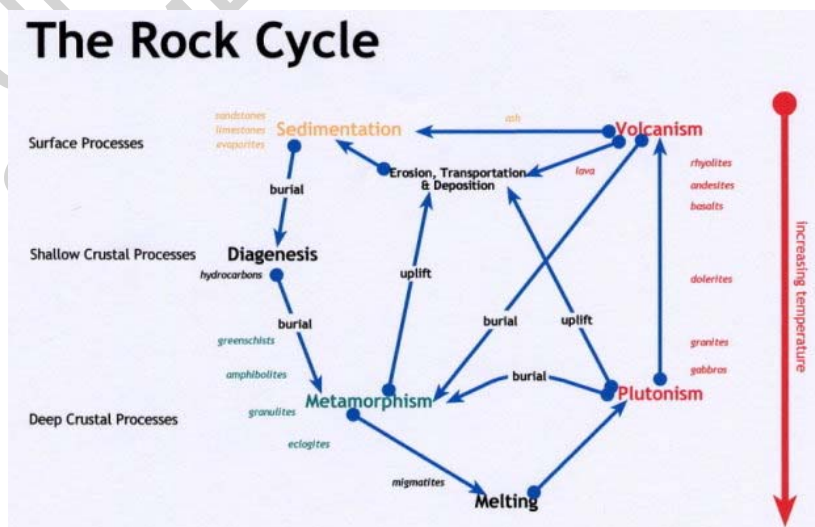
The Rock Cycle

Surface Processes

sandstones
limestones
evaporites

Sedimentation

ash

Volcanism

Erosion, Transportation & Deposition

lava

rhyolites
andesites
basalts

burial

Shallow Crustal Processes

Diagenesis

hydrocarbons

uplift

dolerites

burial

greenschists

amphibolites

burial

uplift

granites
gabbros

burial

granulites

Metamorphism

Plutonism

Deep Crustal Processes

eclogites

migmatites

Melting

increasing temperature